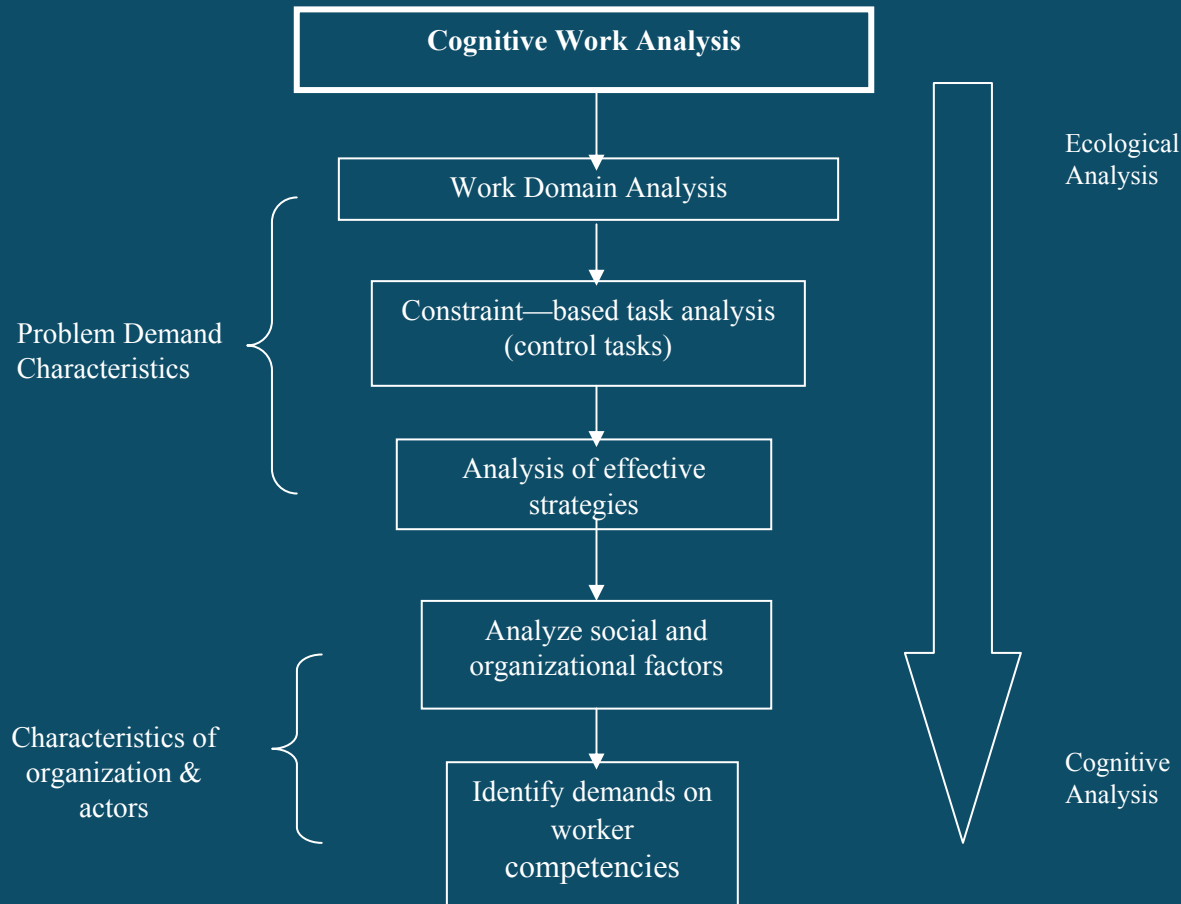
Cognitive Work Analysis

Ecological Analysis

Work Domain Analysis

Problem Demand Characteristics

Constraint—based task analysis (control tasks)

Analysis of effective strategies

Analyze social and organizational factors

Characteristics of organization & actors

Identify demands on worker competencies

Cognitive Analysis